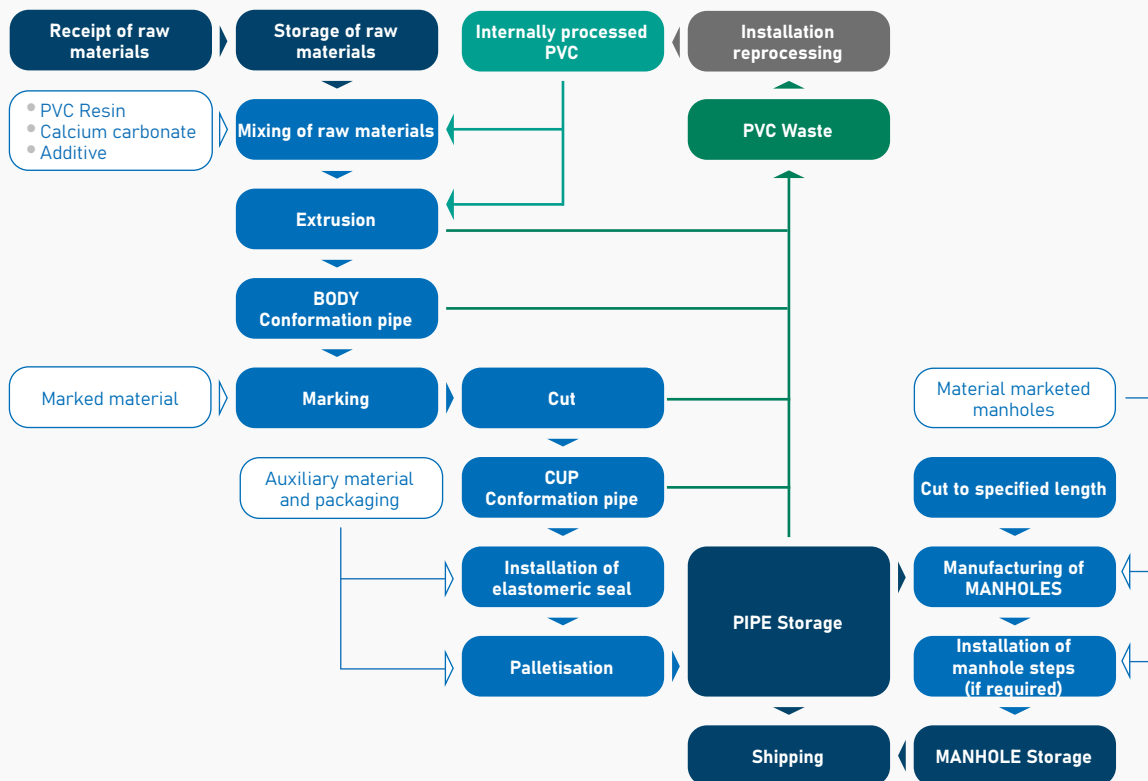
Receipt of raw materials

Storage of raw materials

Internally processed PVC

Installation reprocessing

PVC Resin
Calcium carbonate
Additive

Mixing of raw materials

PVC Waste

Extrusion

BODY
Conformation pipe

Marked material

Marking

Cut

Material marketed manholes

Auxiliary material and packaging

CUP
Conformation pipe

Cut to specified length

Installation of elastomeric seal

PIPE Storage

Manufacturing of MANHOLES

Palletisation

Installation of manhole steps (if required)

Shipping

MANHOLE Storage